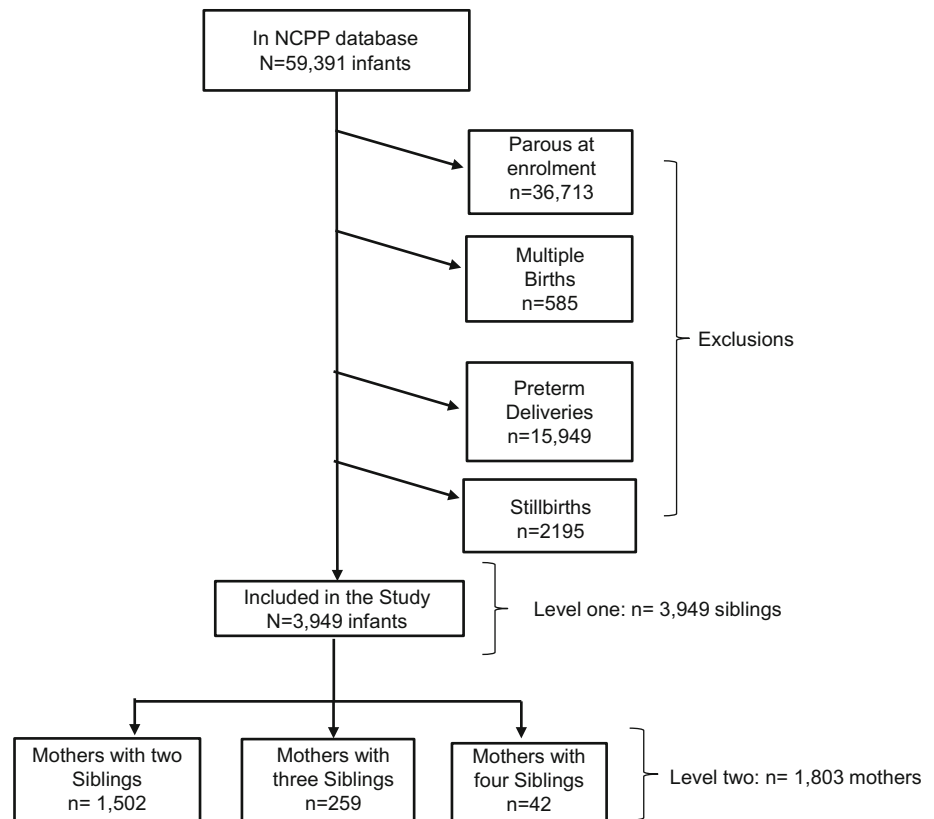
In NCPP database
N=59,391 infants

Parous at enrolment
n=36,713

Multiple Births
n=585

Preterm Deliveries
n=15,949

Stillbirths
n=2195

Exclusions

Included in the Study
N=3,949 infants

Level one: n= 3,949 siblings

Mothers with two Siblings
n= 1,502

Mothers with three Siblings
n=259

Mothers with four Siblings
n=42

Level two: n= 1,803 mothers